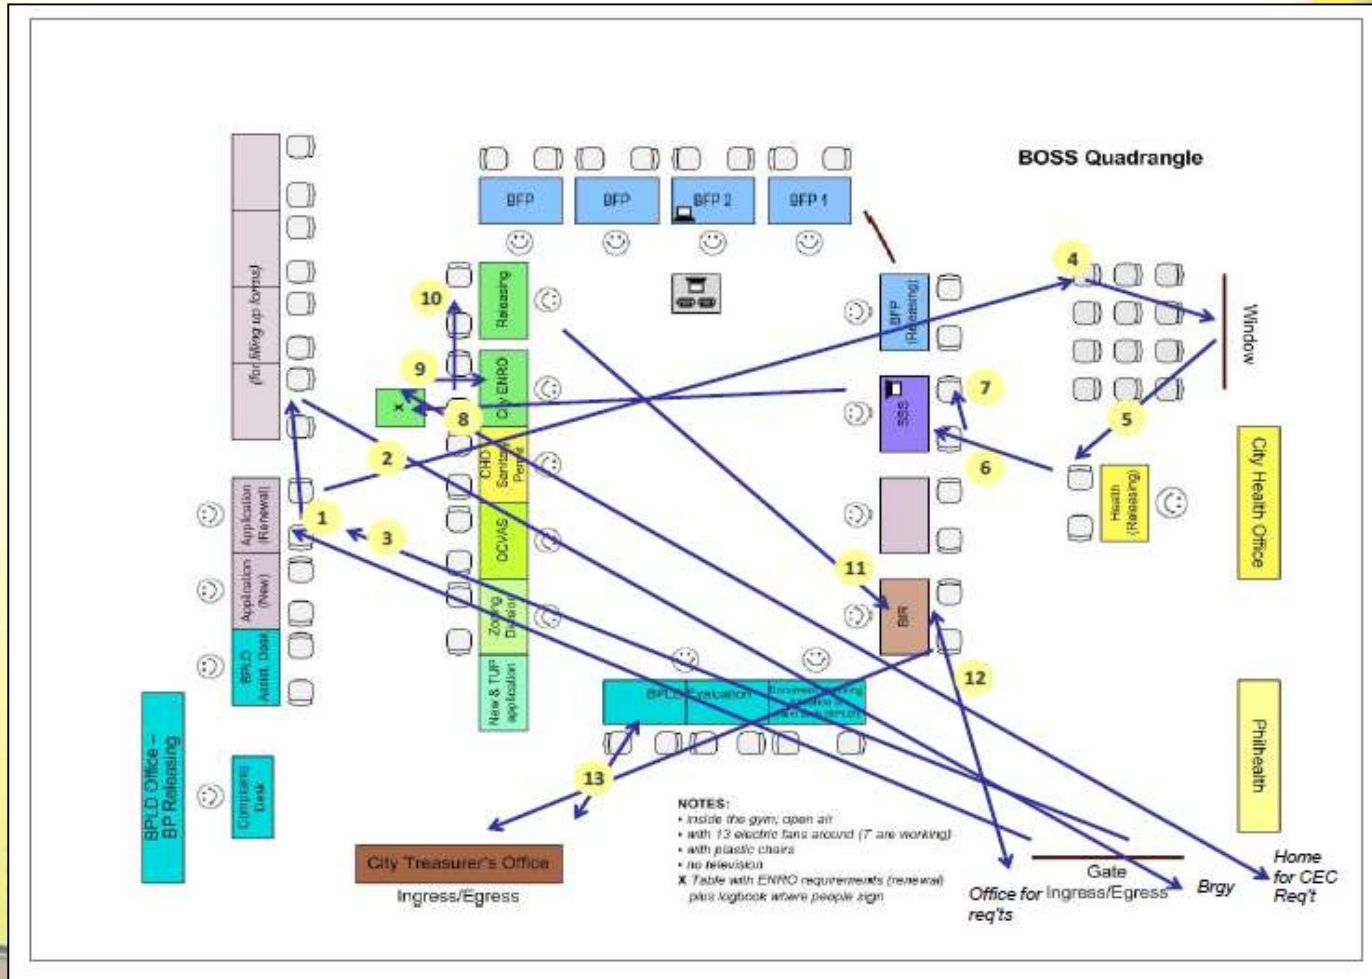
BOSS Quadrangle

BFP
BFP
BFP 2
BFP 1

(for filling up forms)

Releasing
10
9
x
8
City ENRO
CHO Sanitary Permit
OCVAS
Zoning Division
New & TUP application

BFP (Releasing)
SSS
7
6
BIR
11
12

4
Window
5
Health (Releasing)
City Health Office

2
1
3
Application (Renewal)
Application (New)
BPLD Assist. Desk

BPLD Office – BP Releasing
Complaint Desk

BPLD Evaluation
Document tracking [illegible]

13

Philhealth

City Treasurer's Office
Ingress/Egress

NOTES:
• inside the gym; open air
• with 13 electric fans around (7 are working)
• with plastic chairs
• no television
X Table with ENRO requirements (renewal) plus logbook where people sign

Gate
Office for req'ts
Ingress/Egress
Brgy
Home for CEC Req't